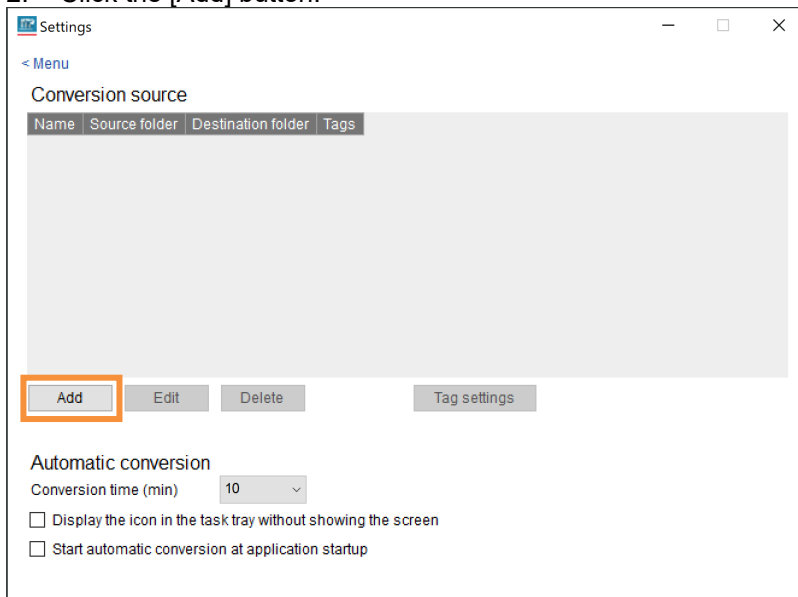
2. Click the [Add] button.

Settings

< Menu

Conversion source

| Name | Source folder | Destination folder | Tags |
|---|---|---|---|

Add Edit Delete Tag settings

Automatic conversion

Conversion time (min) 10

Display the icon in the task tray without showing the screen

Start automatic conversion at application startup